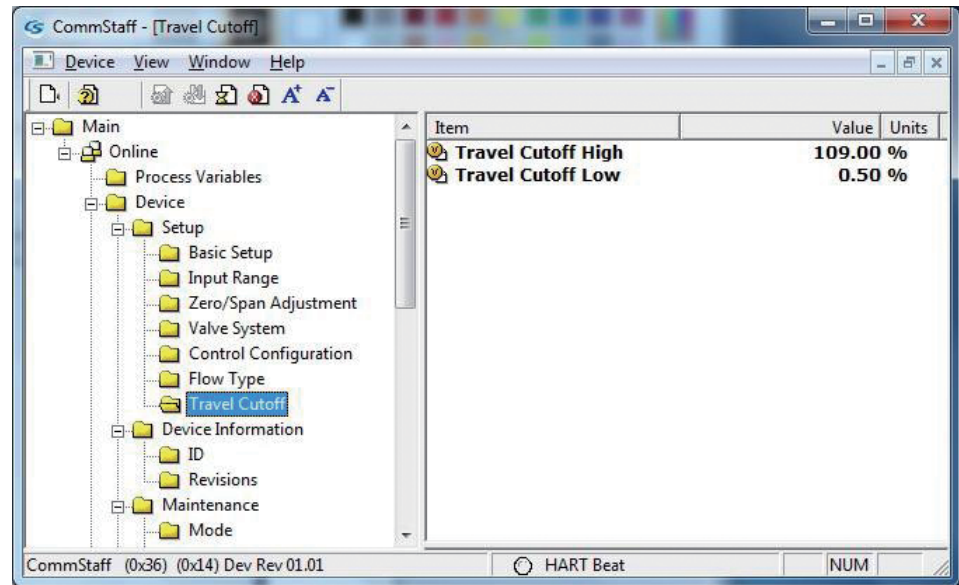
CommStaff - [Travel Cutoff]

Device View Window Help

Main
Online
Process Variables
Device
Setup
Basic Setup
Input Range
Zero/Span Adjustment
Valve System
Control Configuration
Flow Type
Travel Cutoff
Device Information
ID
Revisions
Maintenance
Mode

| Item | Value | Units |
|---|---|---|
| Travel Cutoff High | 109.00 | % |
| Travel Cutoff Low | 0.50 | % |

CommStaff (0x36) (0x14) Dev Rev 01.01 HART Beat NUM